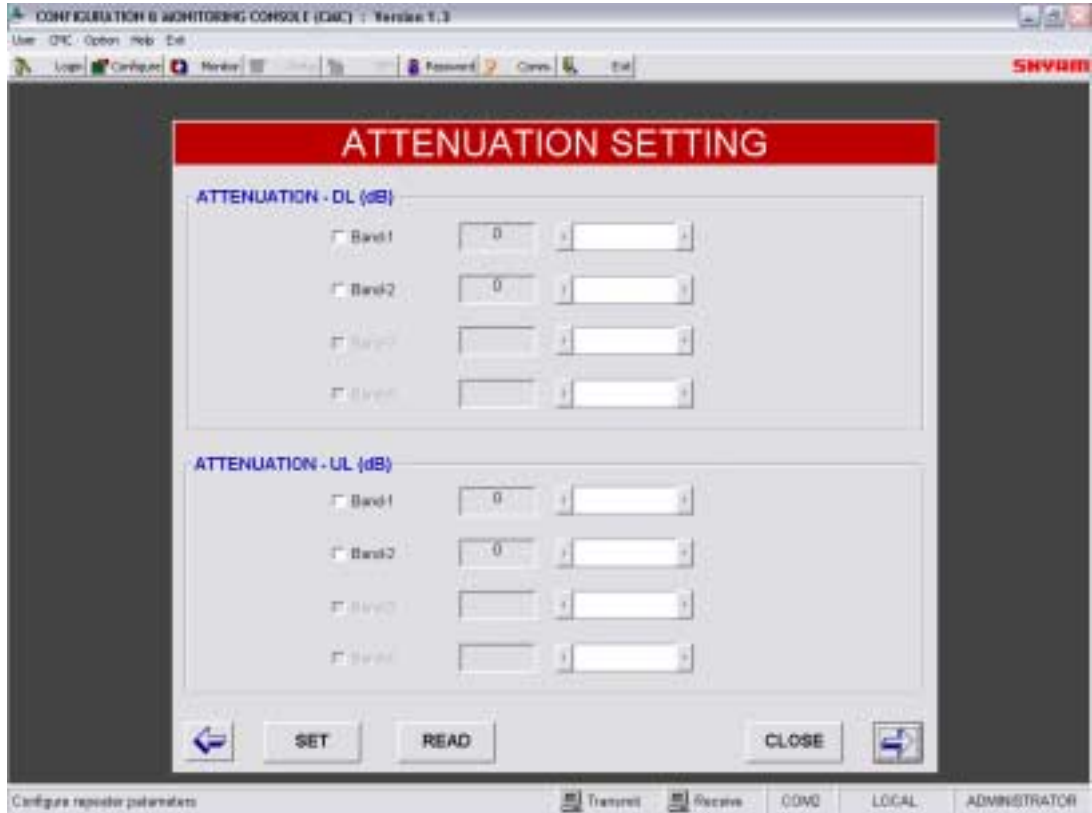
CONFIGURATION & MONITORING CONSOLE (CMC) : Version 1.3

User CMC Option Help Exit

Login Configure Monitor Password Comm Exit

SHYAM

ATTENUATION SETTING

ATTENUATION - DL (dB)

Band-1 0

Band-2 0

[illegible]

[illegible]

ATTENUATION - UL (dB)

Band-1 0

Band-2 0

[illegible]

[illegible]

SET READ CLOSE

Configure repeater parameters Transmit Receive COM2 LOCAL ADMINISTRATOR